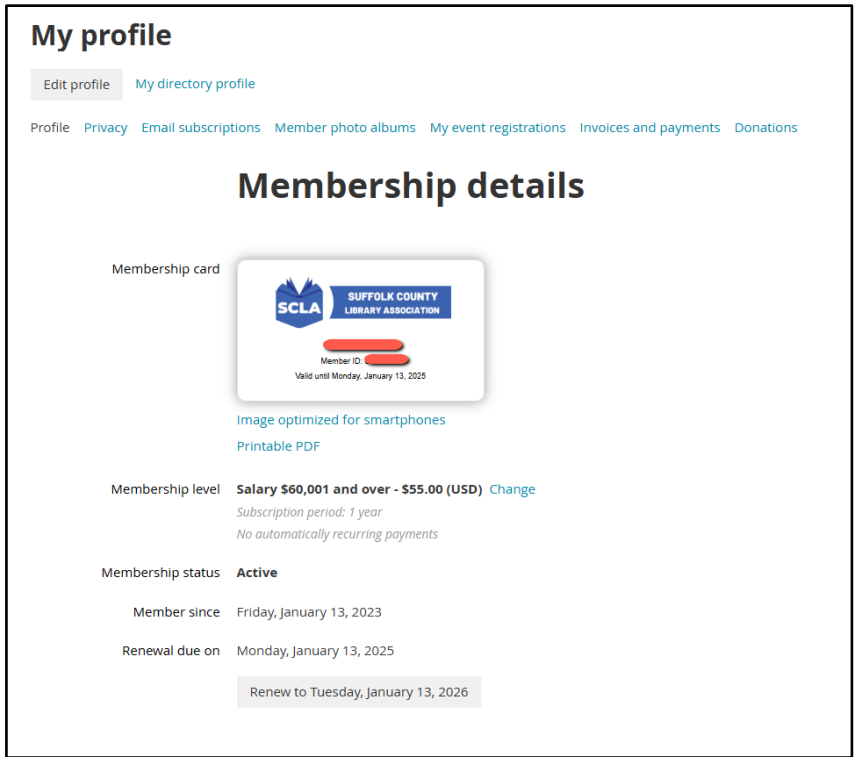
My profile

Edit profile My directory profile

Profile Privacy Email subscriptions Member photo albums My event registrations Invoices and payments Donations

Membership details

Membership card

SCLA SUFFOLK COUNTY LIBRARY ASSOCIATION

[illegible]
Member ID: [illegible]
Valid until Monday, January 13, 2025

Image optimized for smartphones
Printable PDF

Membership level Salary $60,001 and over - $55.00 (USD) Change
Subscription period: 1 year
No automatically recurring payments

Membership status Active

Member since Friday, January 13, 2023

Renewal due on Monday, January 13, 2025

Renew to Tuesday, January 13, 2026